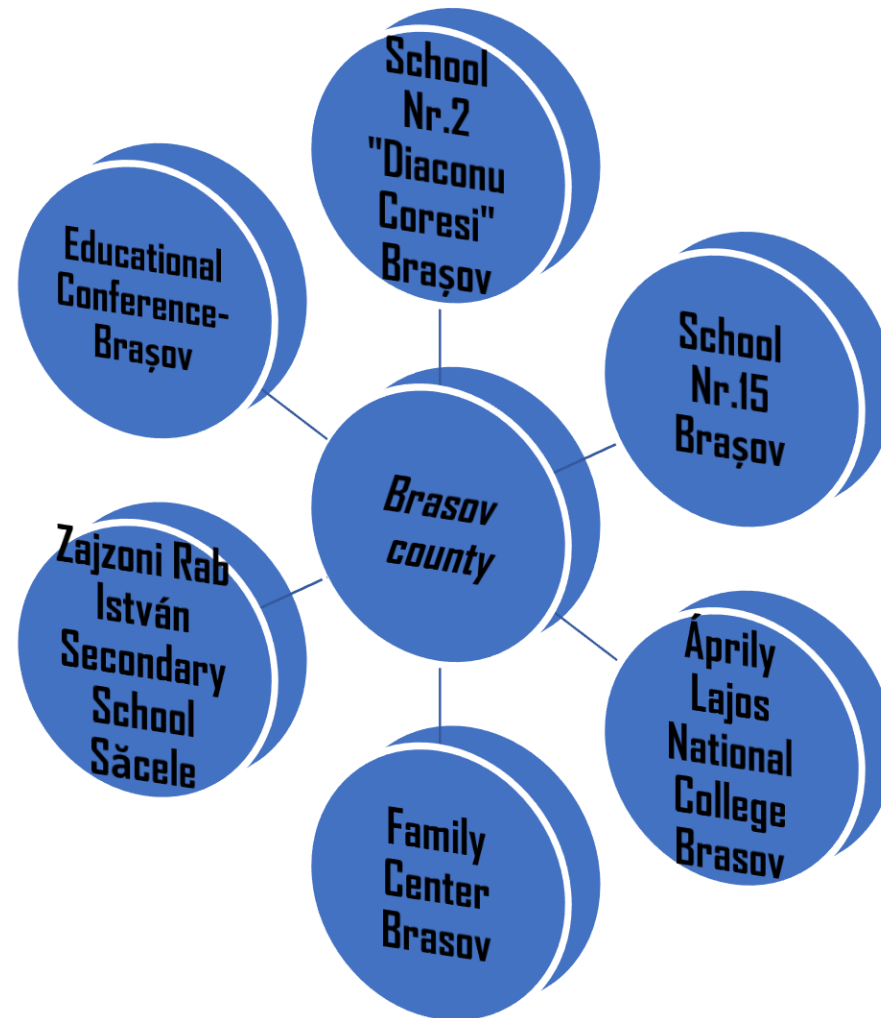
Brasov county

School Nr.2 "Diaconu Coresi" Brașov

School Nr.15 Brașov

Áprily Lajos National College Brasov

Family Center Brasov

Zajzoni Rab István Secondary School Săcele

Educational Conference-Brașov